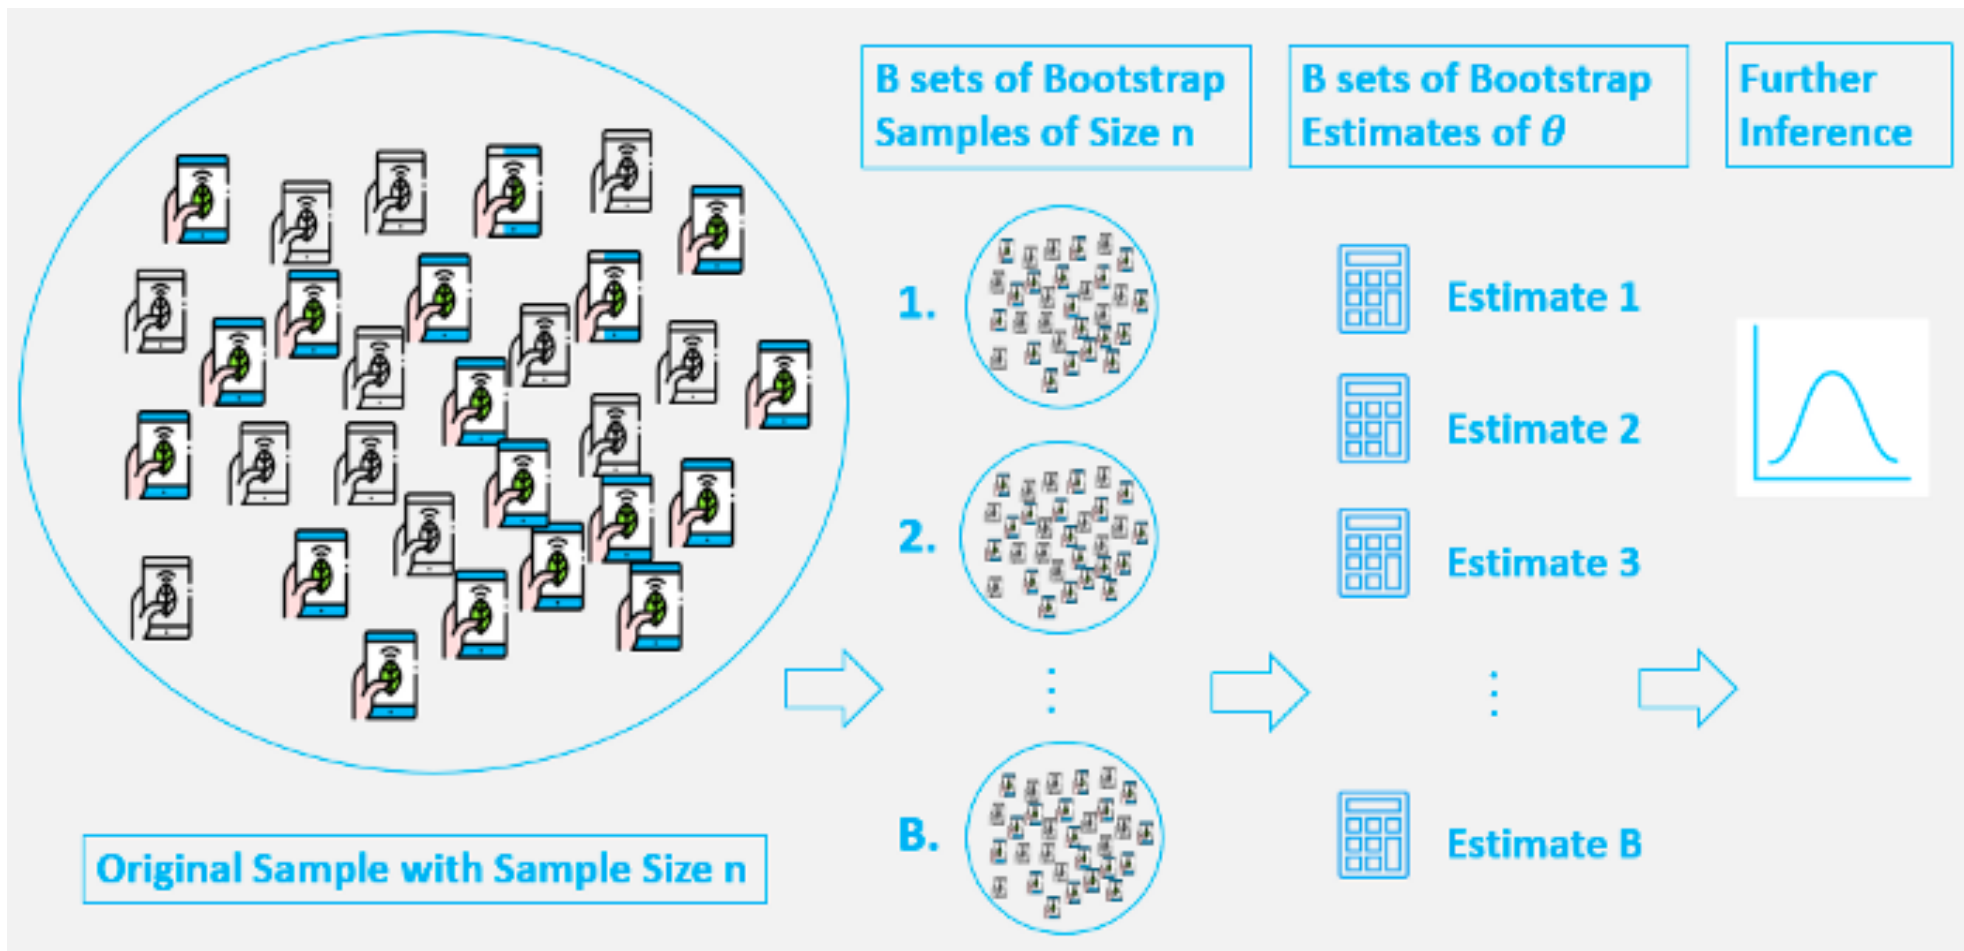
B sets of Bootstrap Samples of Size n

B sets of Bootstrap Estimates of $\theta$

Further Inference

1.

2.

⋮

B.

Estimate 1

Estimate 2

Estimate 3

⋮

Estimate B

Original Sample with Sample Size n